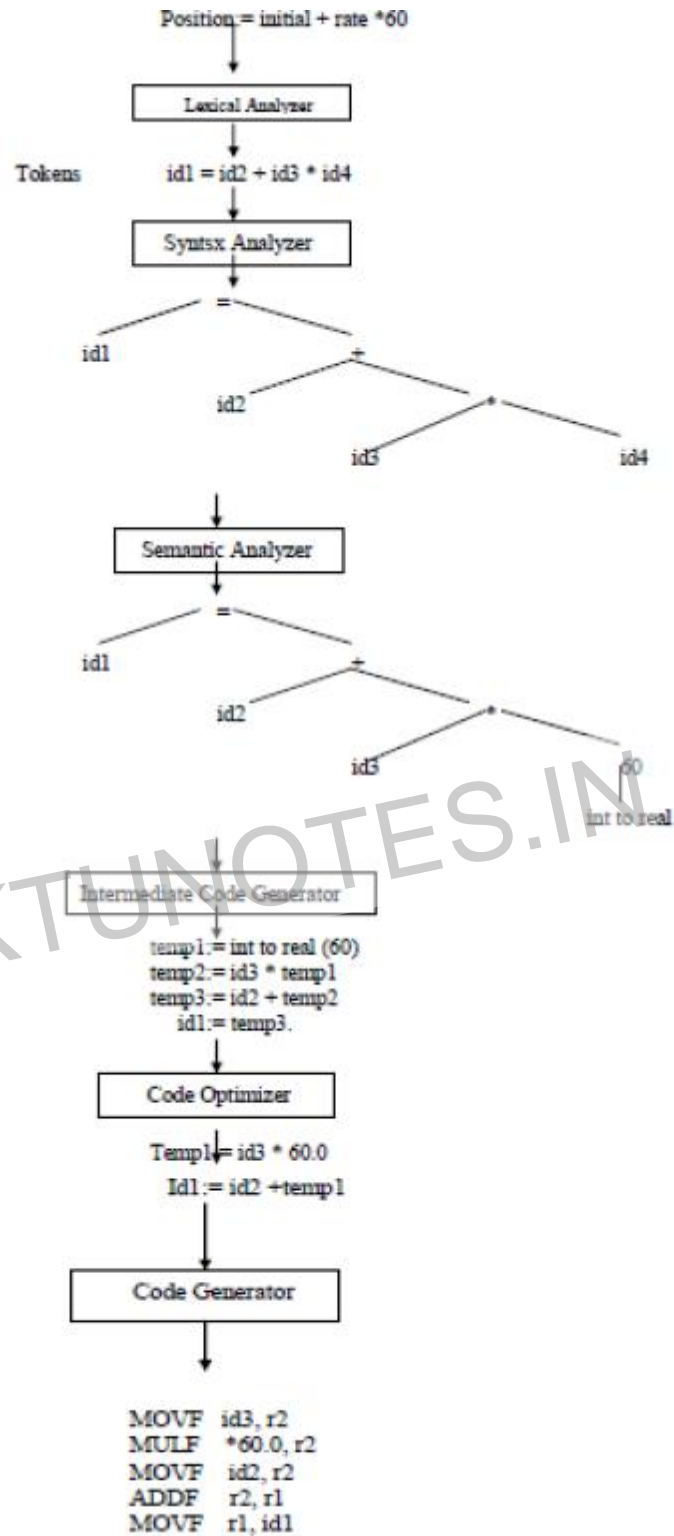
Position = initial + rate *60

Lexical Analyzer

Tokens

id1 = id2 + id3 * id4

Syntsx Analyzer

=

id1

+

id2

*

id3

id4

Semantic Analyzer

=

id1

+

id2

*

id3

60

int to real

KTUNOTES.IN

Intermediate Code Generator

temp1:= int to real (60)
temp2:= id3 * temp1
temp3:= id2 + temp2
id1:= temp3.

Code Optimizer

Temp1:= id3 * 60.0
Id1:= id2 +temp1

Code Generator

MOVF id3, r2
MULF *60.0, r2
MOVF id2, r2
ADDF r2, r1
MOVF r1, id1